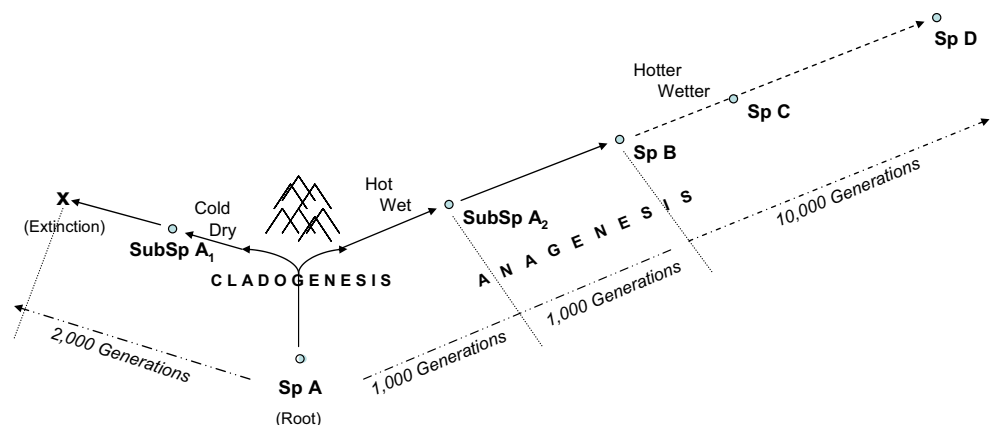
Sp D

Hotter
Wetter

Sp C

Sp B

10,000 Generations

Hot
Wet

SubSp $A_2$

A N A G E N E S I S

Cold
Dry

X
(Extinction)

SubSp $A_1$

C L A D O G E N E S I S

1,000 Generations

1,000 Generations

2,000 Generations

Sp A
(Root)